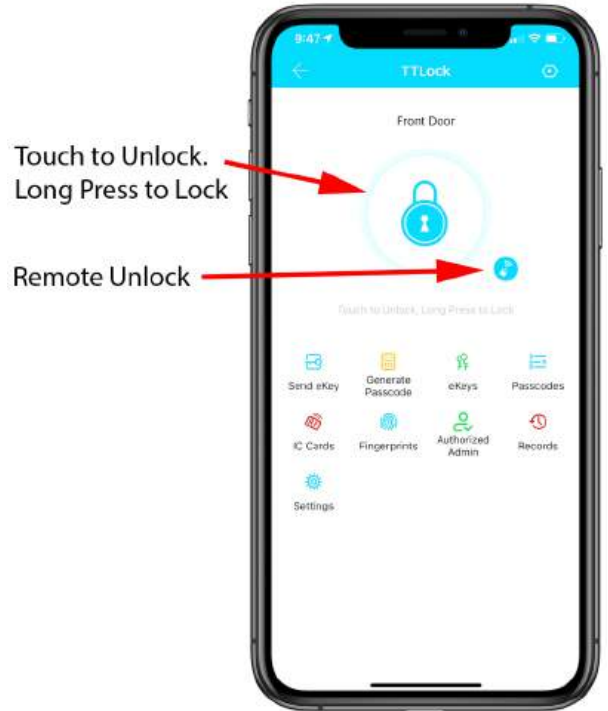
Touch to Unlock. Long Press to Lock

Remote Unlock

9:47

TTLock

Front Door

Touch to Unlock, Long Press to Lock

Send eKey

Generate Passcode

eKeys

Passcodes

IC Cards

Fingerprints

Authorized Admin

Records

Settings